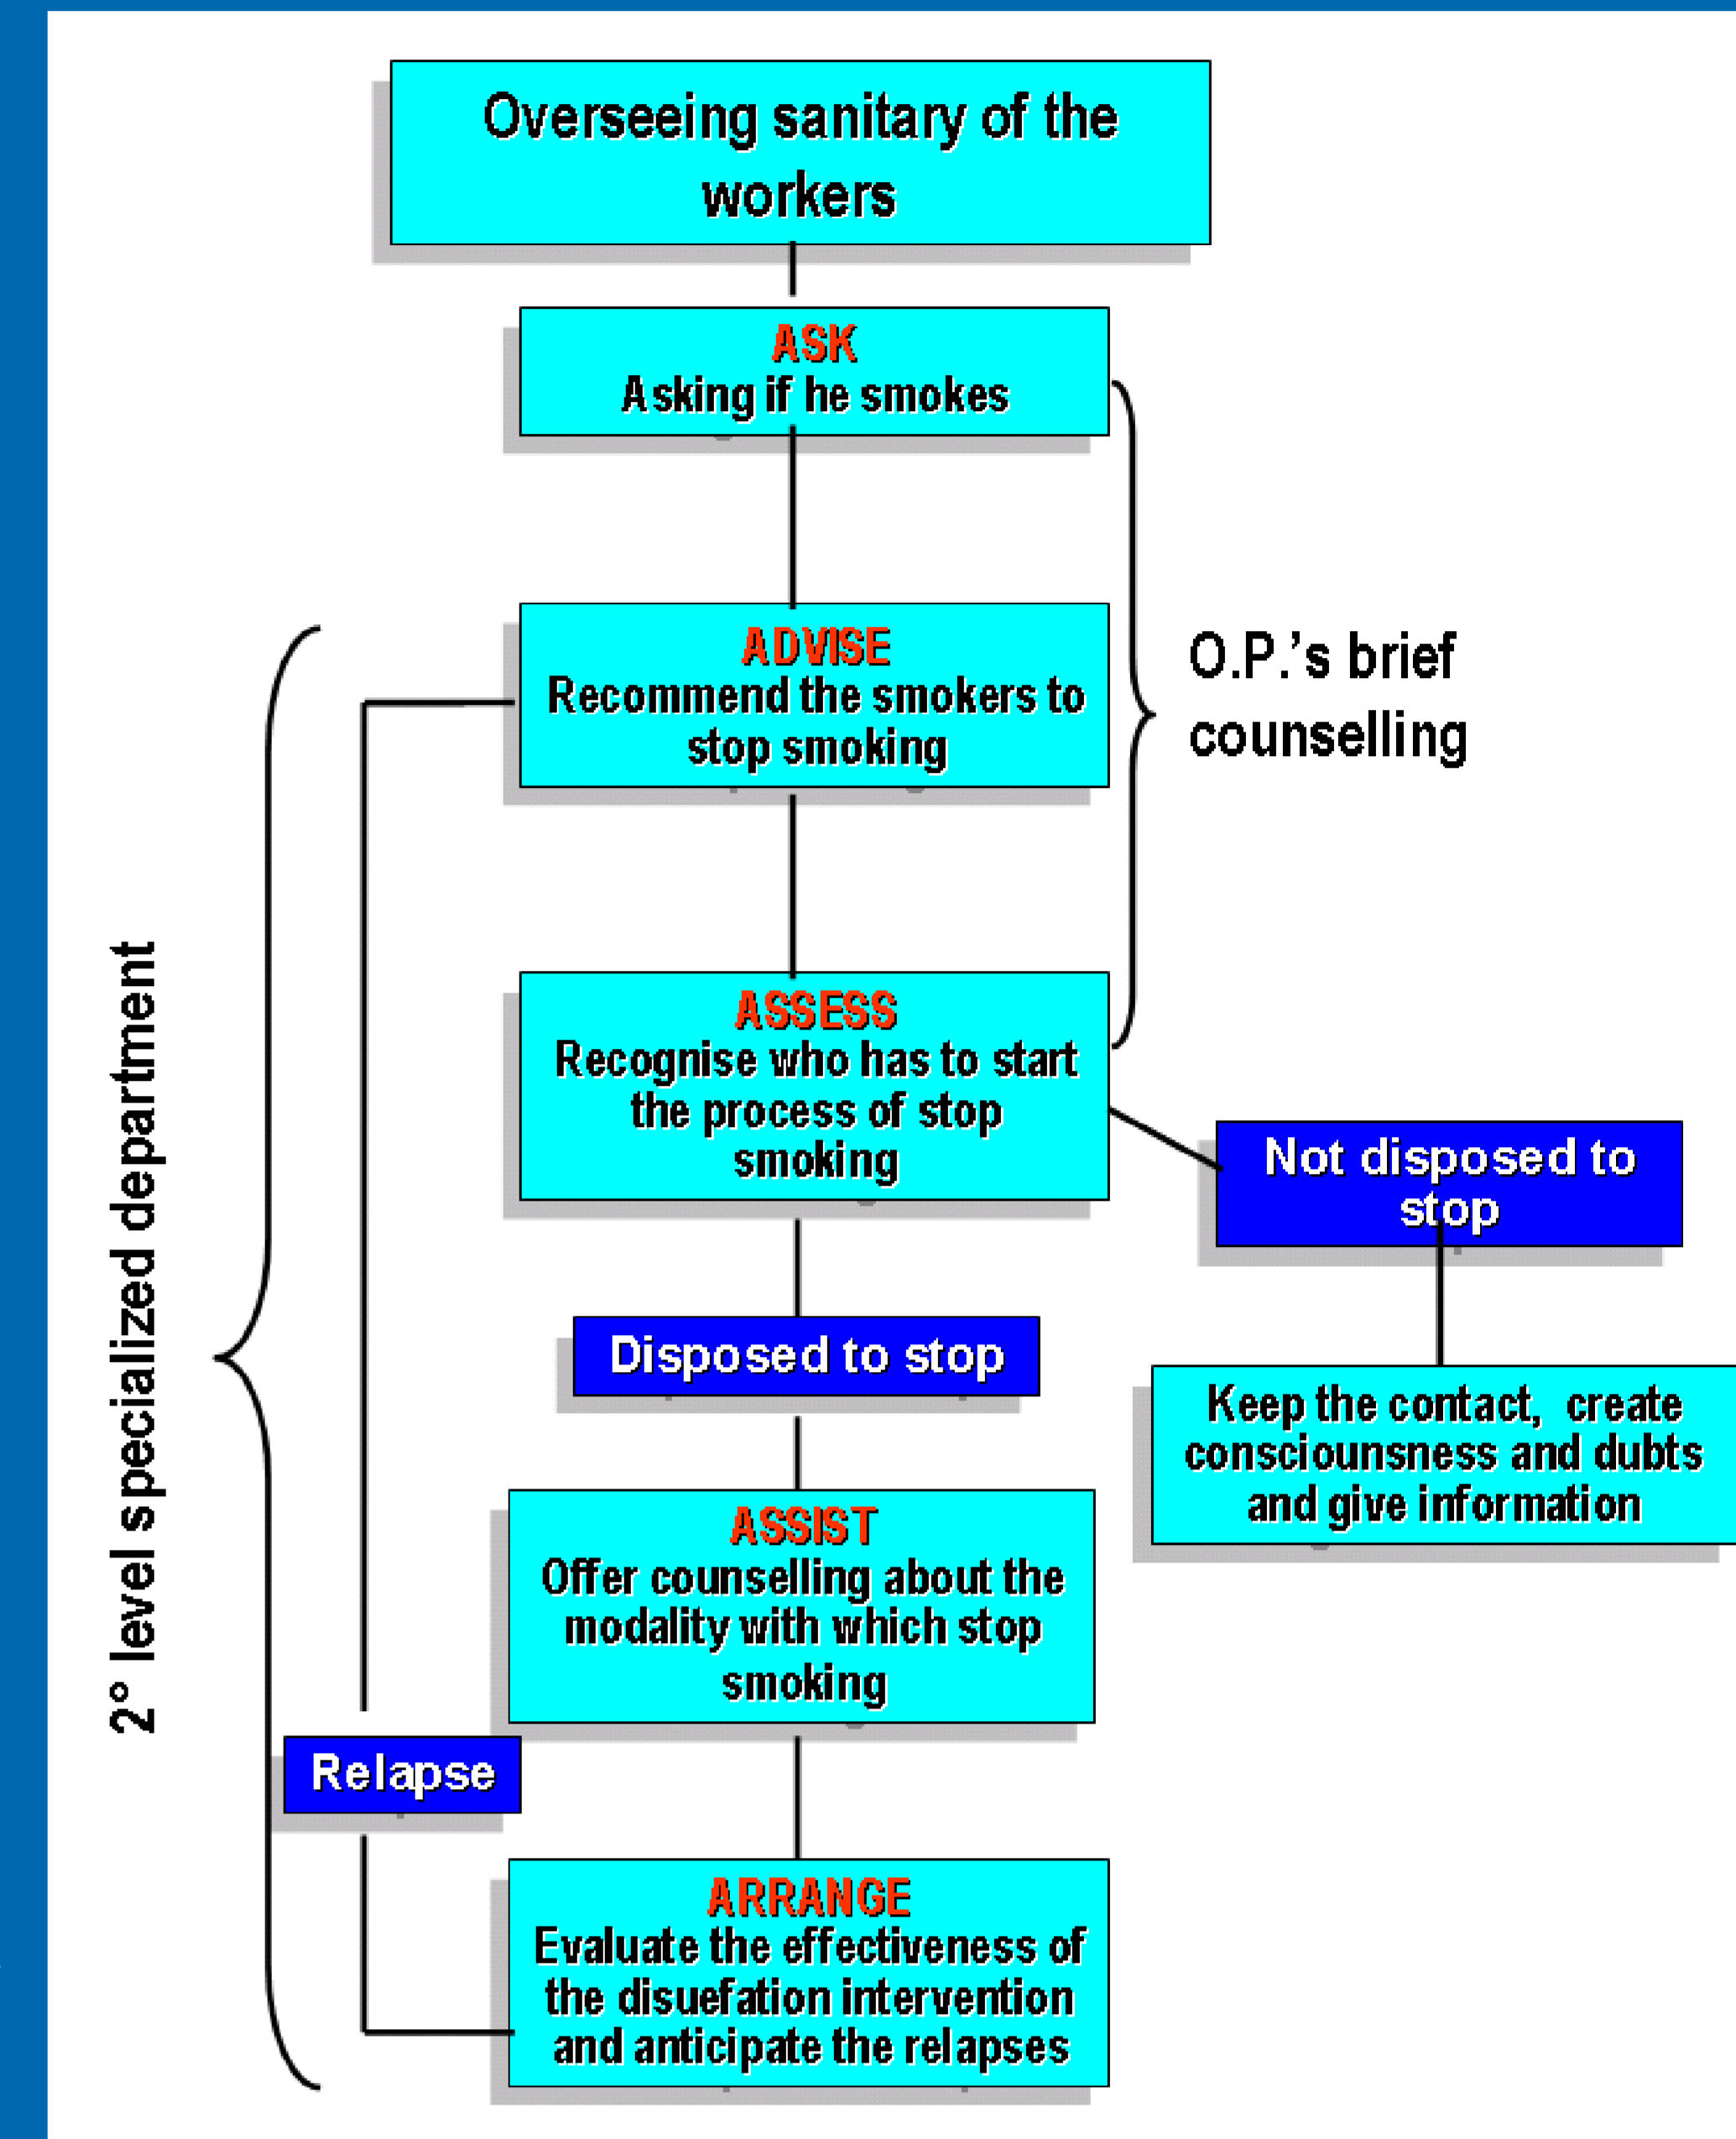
Overseeing sanitary of the workers

ASK
Asking if he smokes

ADVISE
Recommend the smokers to stop smoking

O.P.'s brief counselling

ASSESS
Recognise who has to start the process of stop smoking

Not disposed to stop

Disposed to stop

Keep the contact, create consciounsness and dubts and give information

2° level specialized department

ASSIST
Offer counselling about the modality with which stop smoking

Relapse

ARRANGE
Evaluate the effectiveness of the disuefation intervention and anticipate the relapses